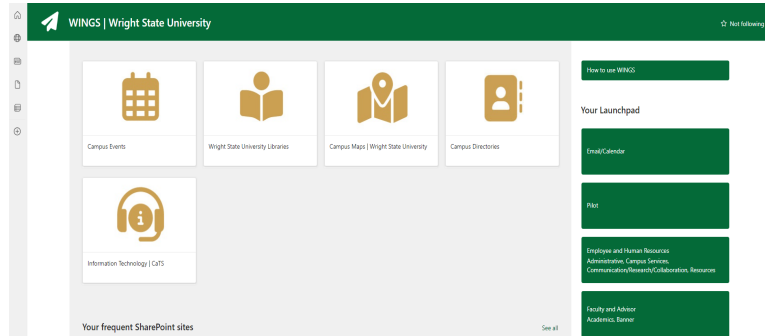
WINGS | Wright State University

☆ Not following

Campus Events

Wright State University Libraries

Campus Maps | Wright State University

Campus Directories

Information Technology | CaTS

Your frequent SharePoint sites

See all

How to use WINGS

Your Launchpad

Email/Calendar

Pilot

Employee and Human Resources
Administrative, Campus Services, Communication/Research/Collaboration, Resources

Faculty and Advisor
Academics, Banner